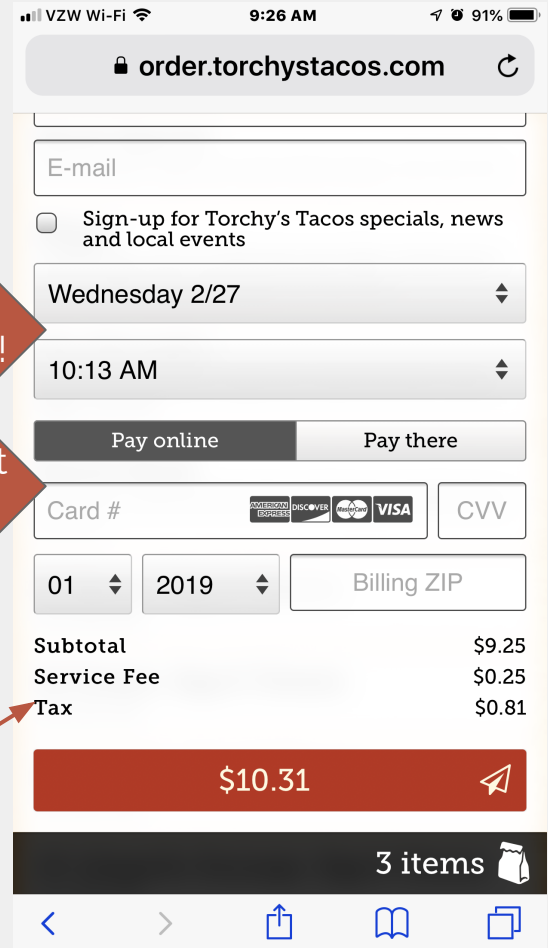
VZW Wi-Fi 9:26 AM 91%

order.torchystacos.com

E-mail

Sign-up for Torchy's Tacos specials, news and local events

Wednesday 2/27

10:13 AM

Pay online

Pay there

Card #

AMERICAN EXPRESS DISCOVER MasterCard VISA

CVV

01

2019

Billing ZIP

| | |
|---|---|
| Subtotal | $9.25 |
| Service Fee | $0.25 |
| Tax | $0.81 |

$10.31

3 items